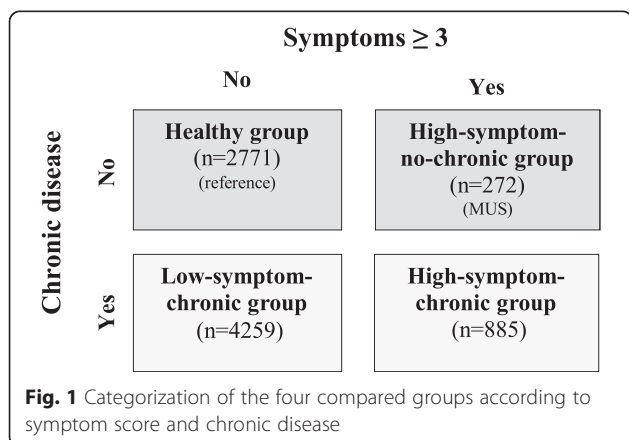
Symptoms $\geq 3$

No

Yes

Chronic disease

No

Healthy group
(n=2771)
(reference)

High-symptom-no-chronic group
(n=272)
(MUS)

Yes

Low-symptom-chronic group
(n=4259)

High-symptom-chronic group
(n=885)

**Fig. 1** Categorization of the four compared groups according to symptom score and chronic disease